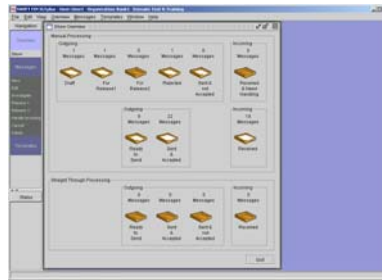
SWIFT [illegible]

File Edit View Overview Messages Templates Window Help

Navigation

Overview

Show Overview

Manual Processing

Outgoing

1 Messages
Draft

0 Messages
For Removal

0 Messages
For Removal

1 Messages
Rejected

0 Messages
Sent & not Accepted

Incoming

0 Messages
Received & Need Handling

Outgoing

0 Messages
Ready to Send

22 Messages
Sent & Accepted

Incoming

13 Messages
Received

Straight Through Processing

Outgoing

0 Messages
Ready to Send

0 Messages
Sent & Accepted

0 Messages
Sent & not Accepted

Incoming

0 Messages
Received

Status

Quit